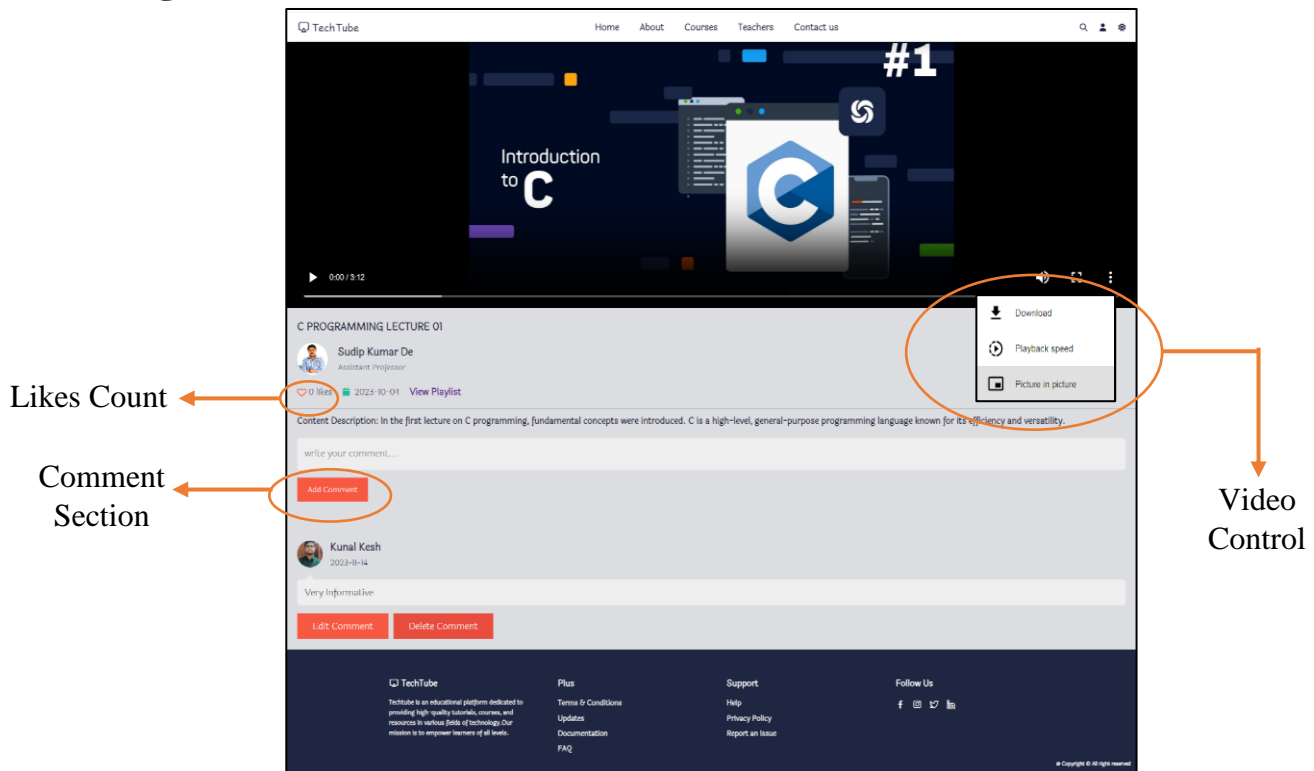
TechTube

Home About Courses Teachers Contact us

#1

Introduction to C

0:00 / 3:12

Download

Playback speed

Picture in picture

Video Control

C PROGRAMMING LECTURE 01

Sudip Kumar De
Assistant Professor

Likes Count

0 likes 2023-10-01 View Playlist

Content Description: In the first lecture on C programming, fundamental concepts were introduced. C is a high-level, general-purpose programming language known for its efficiency and versatility.

write your comment....

Comment Section

Add Comment

Kunal Kesh
2023-11-14

Very Informative

Edit Comment Delete Comment

TechTube
Techtube is an educational platform dedicated to providing high-quality tutorials, courses, and resources in various fields of technology.Our mission is to empower learners of all levels.

Plus
Terms & Conditions
Updates
Documentation
FAQ

Support
Help
Privacy Policy
Report an Issue

Follow Us

© Copyright © All right reserved